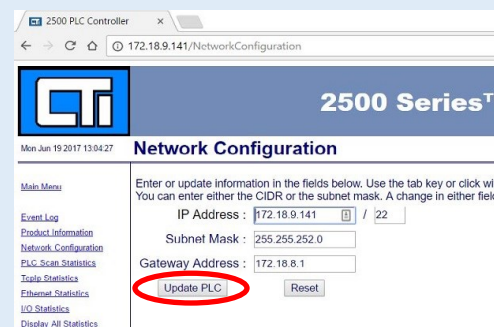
2500 PLC Controller ×

172.18.9.141/NetworkConfiguration

CTI

2500 Series

Mon Jun 19 2017 13:04:27

Network Configuration

Main Menu

Event Log

Product Information

Network Configuration

PLC Scan Statistics

Tcpip Statistics

Ethernet Statistics

I/O Statistics

Display All Statistics

Enter or update information in the fields below. Use the tab key or click wi
You can enter either the CIDR or the subnet mask. A change in either field

IP Address : 172.18.9.141 / 22

Subnet Mask : 255.255.252.0

Gateway Address : 172.18.8.1

Update PLC

Reset